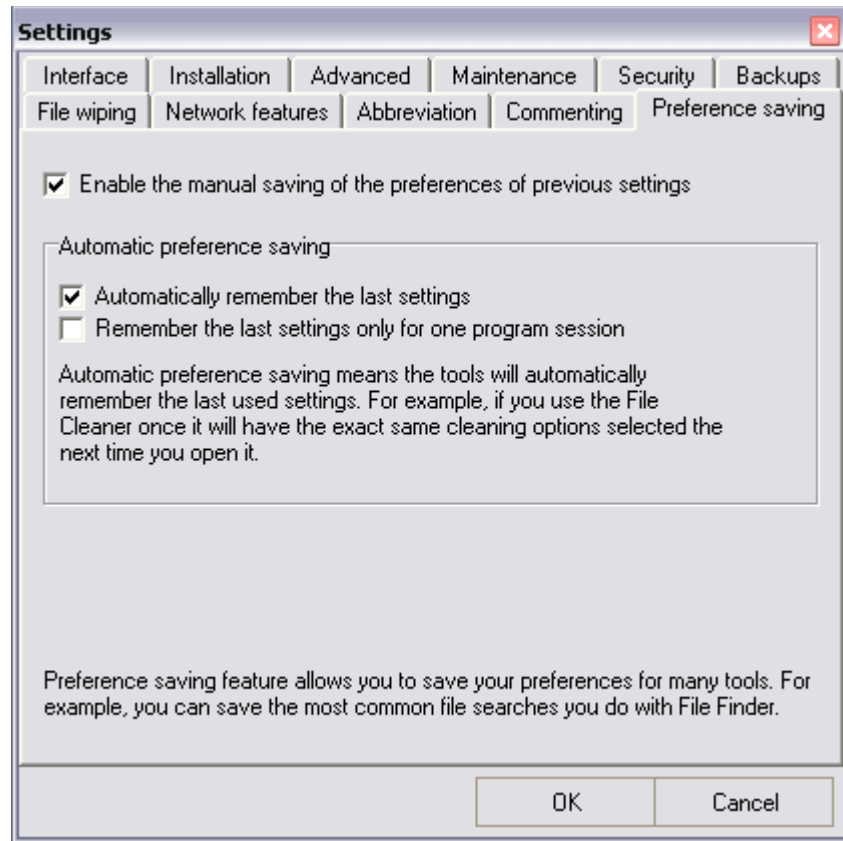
Settings

Interface | Installation | Advanced | Maintenance | Security | Backups
File wiping | Network features | Abbreviation | Commenting | Preference saving

☑ Enable the manual saving of the preferences of previous settings

Automatic preference saving

☑ Automatically remember the last settings
☐ Remember the last settings only for one program session

Automatic preference saving means the tools will automatically remember the last used settings. For example, if you use the File Cleaner once it will have the exact same cleaning options selected the next time you open it.

Preference saving feature allows you to save your preferences for many tools. For example, you can save the most common file searches you do with File Finder.

OK
Cancel